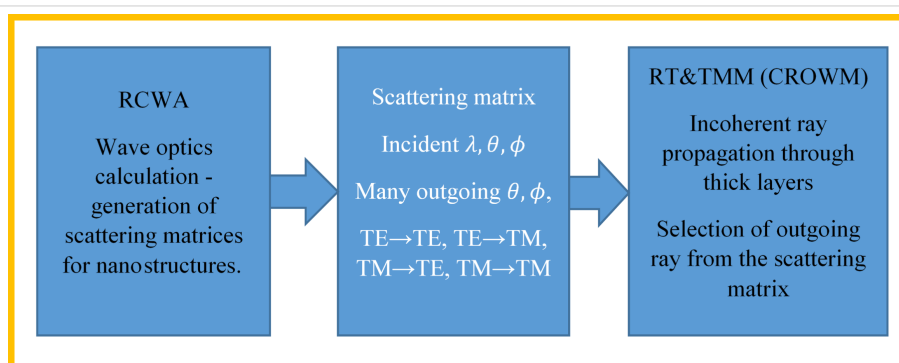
RCWA

Wave optics calculation - generation of scattering matrices for nanostructures.

Scattering matrix

Incident $\lambda, \theta, \phi$

Many outgoing $\theta, \phi$,

TE→TE, TE→TM, TM→TE, TM→TM

RT&TMM (CROWM)

Incoherent ray propagation through thick layers

Selection of outgoing ray from the scattering matrix